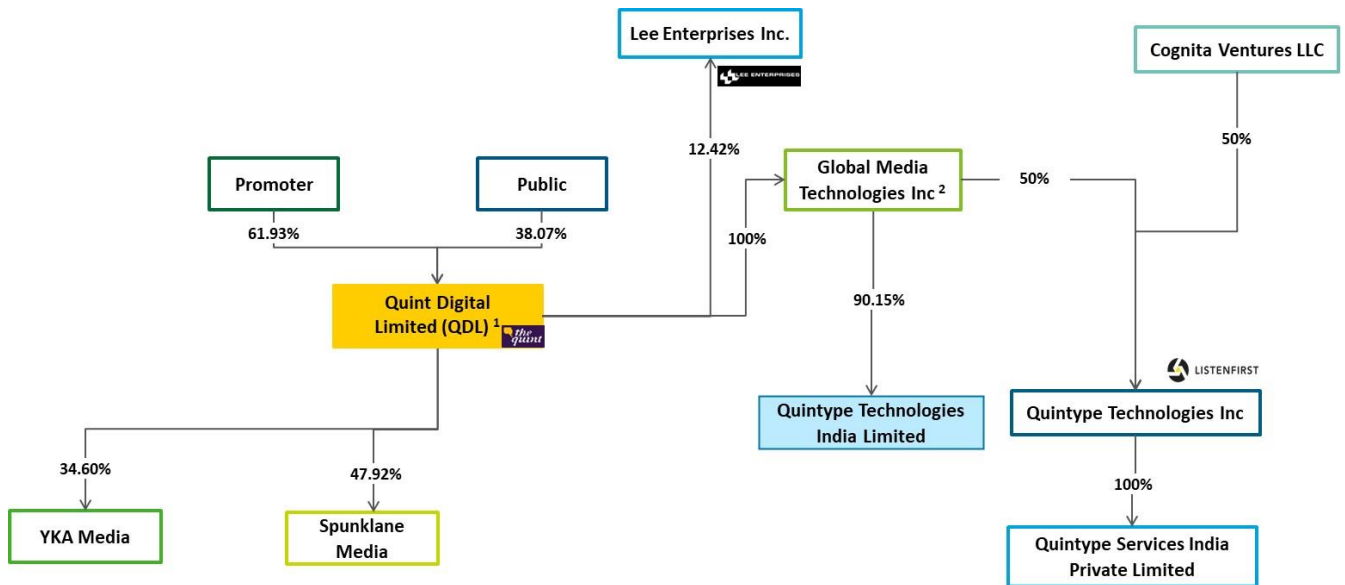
Lee Enterprises Inc.

LEE ENTERPRISES

Cognita Ventures LLC

12.42%

50%

Global Media Technologies Inc $^2$

50%

Promoter

Public

61.93%

38.07%

100%

Quint Digital Limited (QDL) $^1$

the quint

90.15%

LISTENFIRST

Quintype Technologies India Limited

Quintype Technologies Inc

34.60%

47.92%

100%

YKA Media

Spunklane Media

Quintype Services India Private Limited